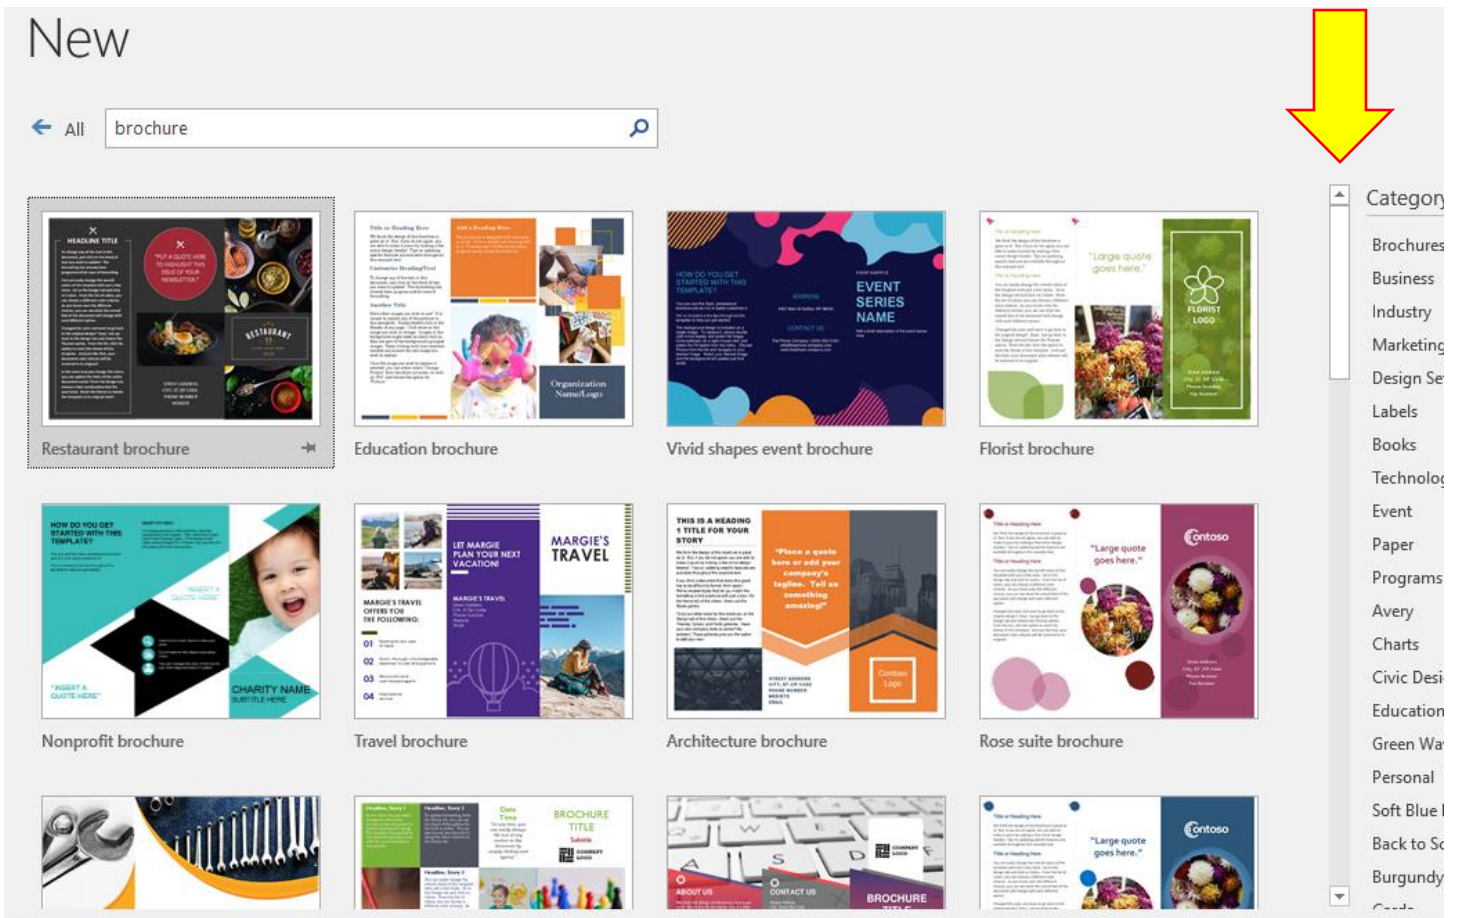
New

All

brochure

HEADLINE TITLE

"PUT A QUOTE HERE TO HIGHLIGHT THIS ISSUE OF YOUR NEWSLETTER"

RESTAURANT

Restaurant brochure

Education brochure

Organization Name/Logo

EVENT SERIES NAME

HOW DO YOU GET STARTED WITH THIS TEMPLATE?

Vivid shapes event brochure

"Large quote goes here."

FLORIST LOGO

Florist brochure

HOW DO YOU GET STARTED WITH THIS TEMPLATE?

"INSERT A QUOTE HERE"

CHARITY NAME

SUBTITLE HERE

Nonprofit brochure

LET MARGIE PLAN YOUR NEXT VACATION!

MARGIE'S TRAVEL

MARGIE'S TRAVEL OFFERS YOU THE FOLLOWING:

01

02

03

04

Travel brochure

THIS IS A HEADING TITLE FOR YOUR STORY

"Place a quote here or add your company's tagline. Tell us something amazing!"

Contoso Logo

Architecture brochure

"Large quote goes here."

Contoso

Rose suite brochure

BROCHURE TITLE

ABOUT US

CONTACT US

BROCHURE

"Large quote goes here."

Contoso

Category

Brochures

Business

Industry

Marketing

Design Se

Labels

Books

Technolog

Event

Paper

Programs

Avery

Charts

Civic Desi

Education

Green Wa

Personal

Soft Blue

Back to Sc

Burgundy